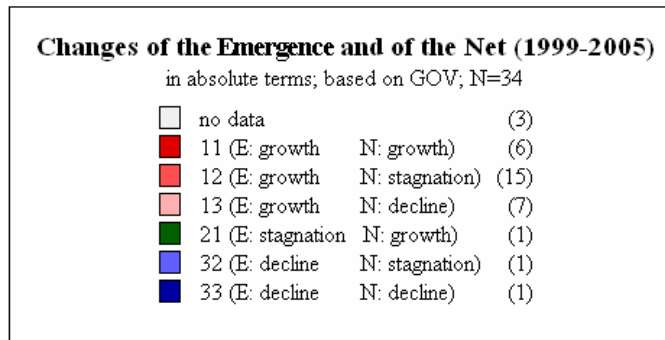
Changes of the Emergence and of the Net (1999-2005)

in absolute terms; based on GOV; N=34

| | | |
|---|---|---|
| no data | | (3) |
| 11 (E: growth | N: growth) | (6) |
| 12 (E: growth | N: stagnation) | (15) |
| 13 (E: growth | N: decline) | (7) |
| 21 (E: stagnation | N: growth) | (1) |
| 32 (E: decline | N: stagnation) | (1) |
| 33 (E: decline | N: decline) | (1) |